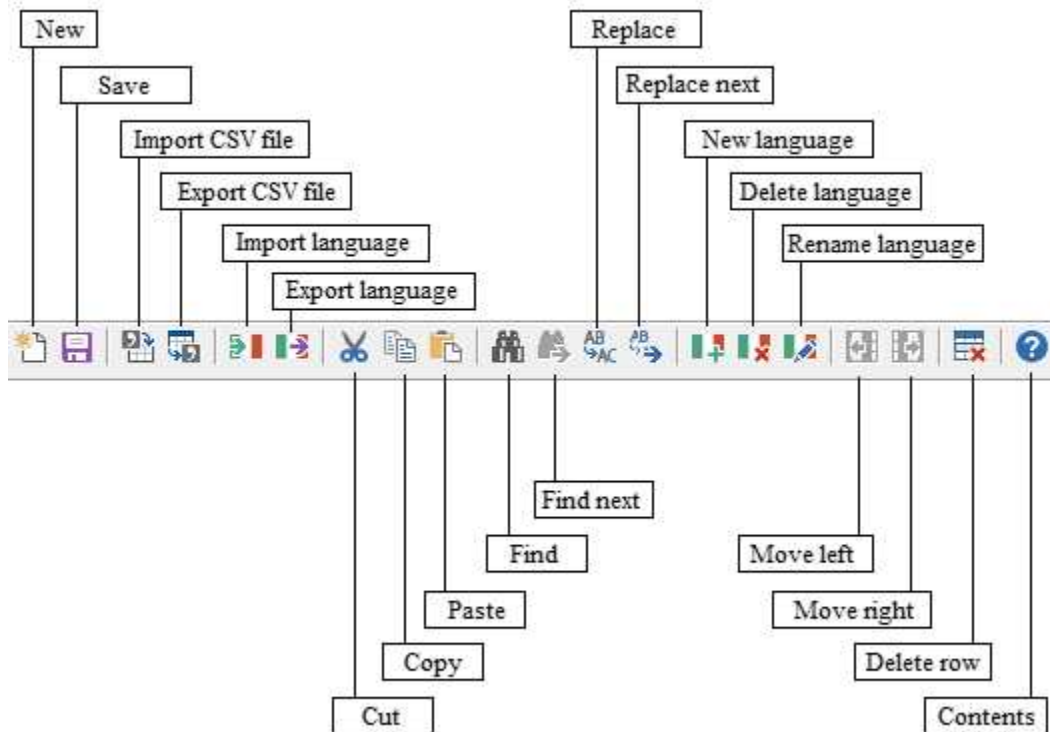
New

Save

Import CSV file

Export CSV file

Import language

Export language

Replace

Replace next

New language

Delete language

Rename language

AB AC

AB

Find next

Find

Paste

Copy

Cut

Move left

Move right

Delete row

Contents